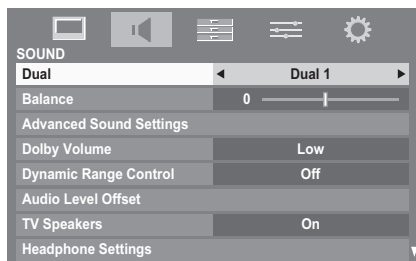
SOUND

| | |
|---|---|
| Dual | ◄ Dual 1 ► |
| Balance | 0 |
| Advanced Sound Settings | |
| Dolby Volume | Low |
| Dynamic Range Control | Off |
| Audio Level Offset | |
| TV Speakers | On |
| Headphone Settings | |